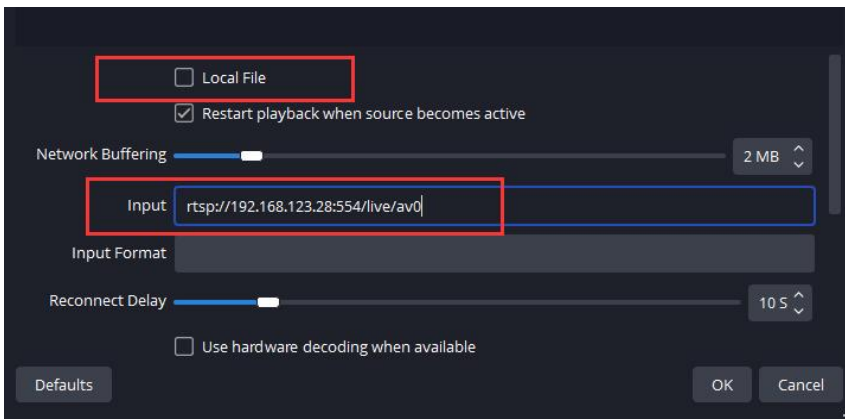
Local File

Restart playback when source becomes active

Network Buffering 2 MB

Input rtsp://192.168.123.28:554/live/av0

Input Format

Reconnect Delay 10 S

Use hardware decoding when available

Defaults

OK Cancel